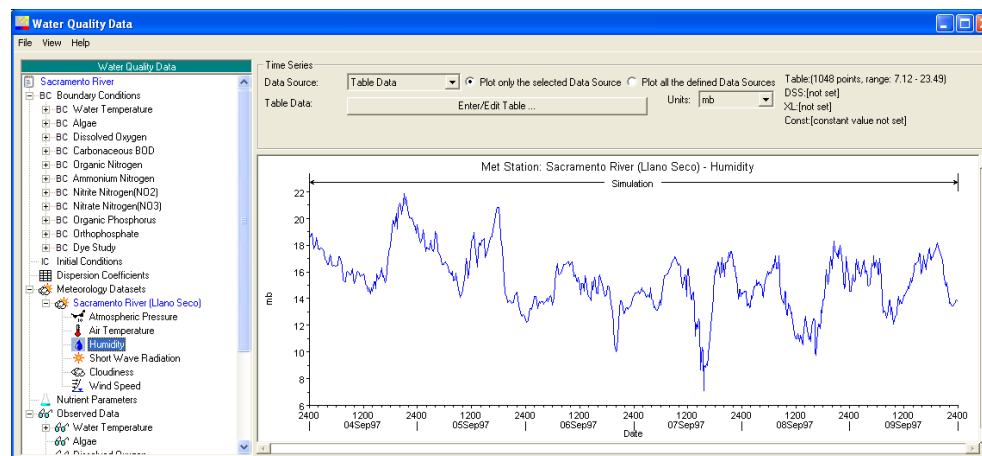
Water Quality Data

File View Help

Water Quality Data
Sacramento River
BC Boundary Conditions
BC Water Temperature
BC Algae
BC Dissolved Oxygen
BC Carbonaceous BOD
BC Organic Nitrogen
BC Ammonium Nitrogen
BC Nitrite Nitrogen(NO2)
BC Nitrate Nitrogen(NO3)
BC Organic Phosphorus
BC Orthophosphate
BC Dye Study
IC Initial Conditions
Dispersion Coefficients
Meteorology Datasets
Sacramento River (Llano Seco)
Atmospheric Pressure
Air Temperature
Humidity
Short Wave Radiation
Cloudiness
Wind Speed
Nutrient Parameters
Observed Data
Water Temperature
Algae
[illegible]

Time Series
Data Source: Table Data
Plot only the selected Data Source
Plot all the defined Data Sources
Table Data: Enter/Edit Table ...
Units: mb
Table:(1048 points, range: 7.12 - 23.49)
DSS:[not set]
XL:[not set]
Const:[constant value not set]

Met Station: Sacramento River (Llano Seco) - Humidity
Simulation
mb
22
20
18
16
14
12
10
8
6
2400 1200 2400 1200 2400 1200 2400 1200 2400 1200 2400 1200 2400
04Sep97 05Sep97 06Sep97 07Sep97 08Sep97 09Sep97
Date